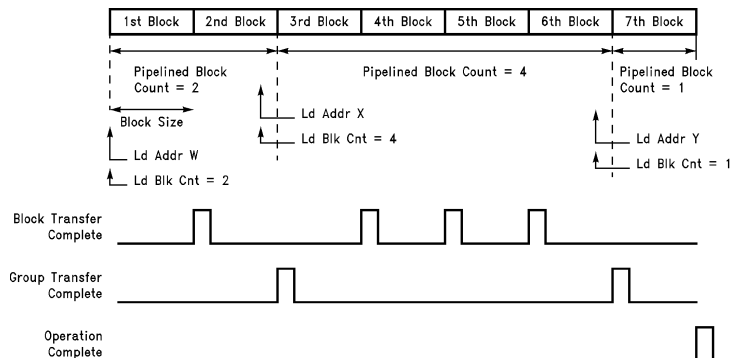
| 1st Block | 2nd Block | 3rd Block | 4th Block | 5th Block | 6th Block | 7th Block |
|---|---|---|---|---|---|---|

Pipelined Block Count = 2

Pipelined Block Count = 4

Pipelined Block Count = 1

Block Size

Ld Addr W

Ld Blk Cnt = 2

Ld Addr X

Ld Blk Cnt = 4

Ld Addr Y

Ld Blk Cnt = 1

Block Transfer Complete

Group Transfer Complete

Operation Complete